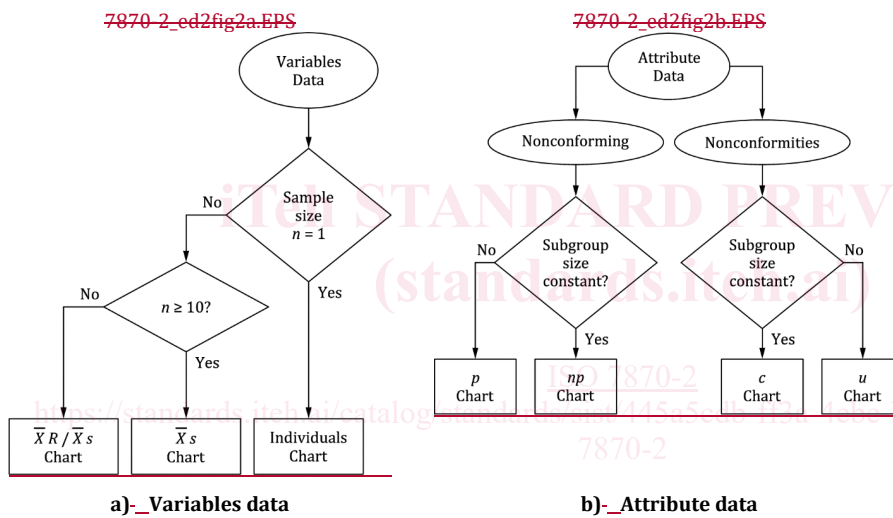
7870-2_ed2fig2a.EPS

Variables Data

Sample size $n = 1$

No

Yes

$n \geq 10$?

No

Yes

$\overline{X}\,R\,/\,\overline{X}\,s$ Chart

$\overline{X}\,s$ Chart

Individuals Chart

a)-_Variables data

7870-2_ed2fig2b.EPS

Attribute Data

Nonconforming

Nonconformities

Subgroup size constant?

No

Yes

Subgroup size constant?

No

Yes

$p$ Chart

$np$ Chart

$c$ Chart

$u$ Chart

b)-_Attribute data

iTeh STANDARD PREV (standards.iteh.ai)

ISO 7870-2

https://standards.iteh.ai/catalog/standards/sist/115a5edb-f13a-4ebe-

7870-2